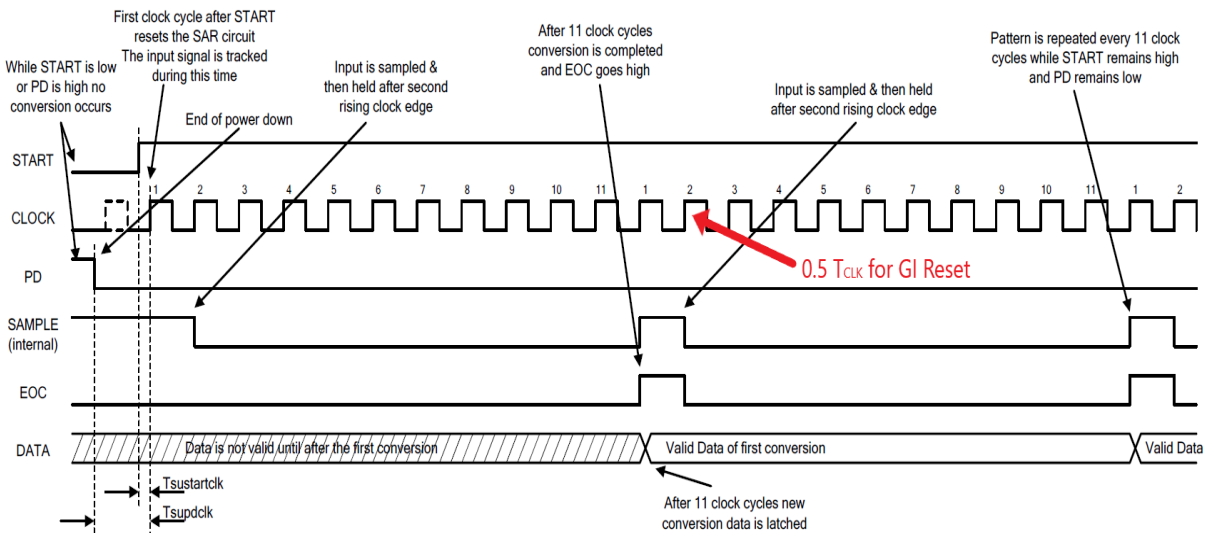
First clock cycle after START resets the SAR circuit
The input signal is tracked during this time

While START is low or PD is high no conversion occurs

Input is sampled & then held after second rising clock edge

End of power down

After 11 clock cycles conversion is completed and EOC goes high

Input is sampled & then held after second rising clock edge

Pattern is repeated every 11 clock cycles while START remains high and PD remains low

START

1 2 3 4 5 6 7 8 9 10 11 1 2 3 4 5 6 7 8 9 10 11 1 2

CLOCK

0.5 $T_{CLK}$ for GI Reset

PD

SAMPLE
(internal)

EOC

DATA

Data is not valid until after the first conversion

Valid Data of first conversion

Valid Data

Tsustartclk

Tsupdclk

After 11 clock cycles new conversion data is latched